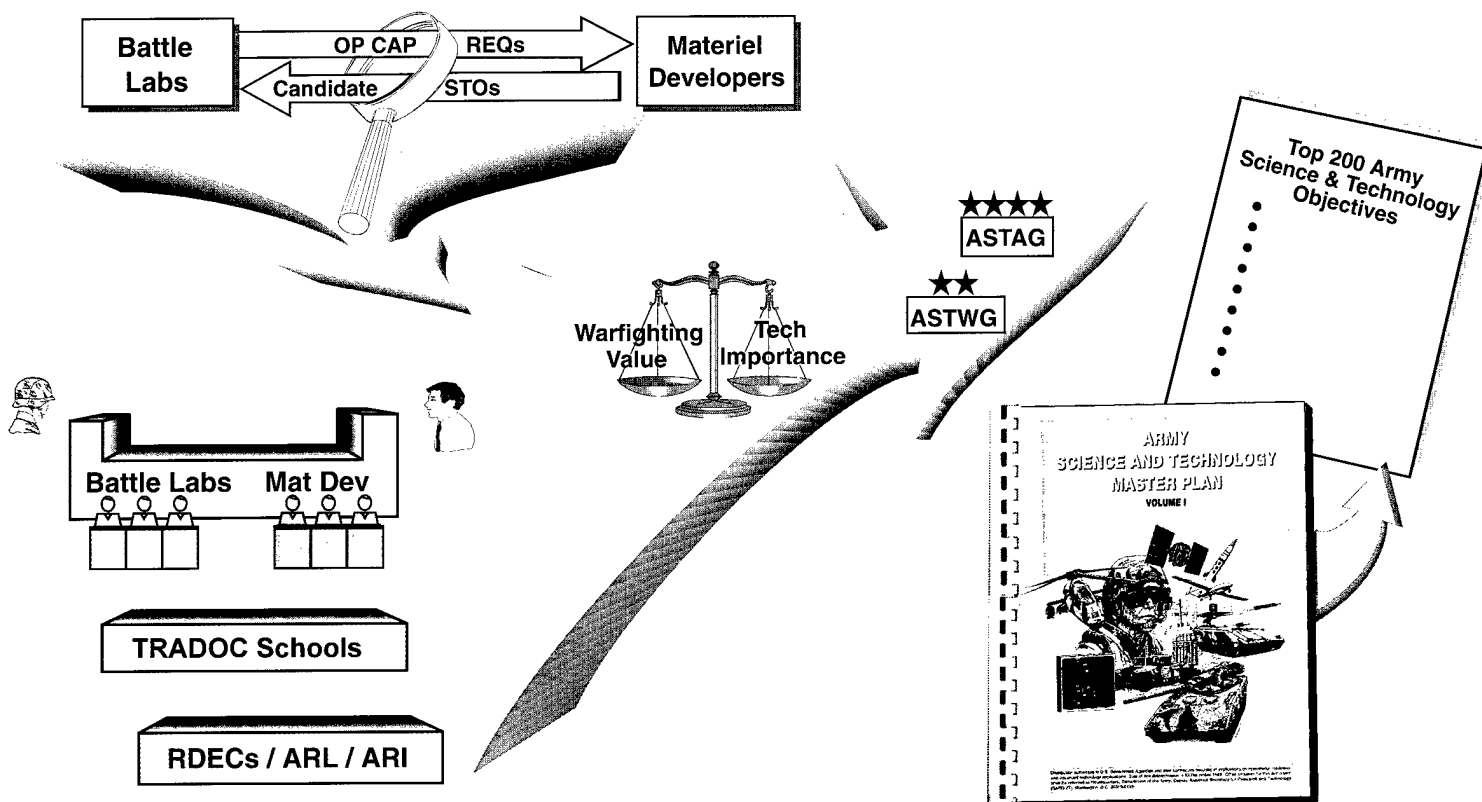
Battle Labs

OP CAP REQs

Candidate STOs

Materiel Developers

Top 200 Army Science & Technology Objectives

ASTAG

ASTWG

Warfighting Value

Tech Importance

Battle Labs

Mat Dev

TRADOC Schools

RDECs / ARL / ARI

ARMY
SCIENCE AND TECHNOLOGY
MASTER PLAN
VOLUME I

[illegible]